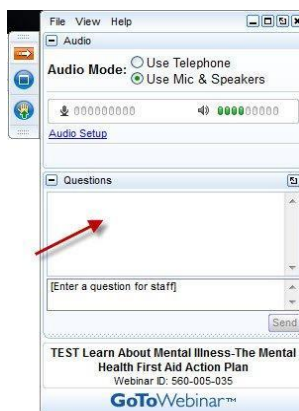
File View Help

Audio

Audio Mode: Use Telephone
Use Mic & Speakers

Audio Setup

Questions

[Enter a question for staff]

Send

TEST Learn About Mental Illness-The Mental Health First Aid Action Plan
Webinar ID: 560-005-035

GoToWebinar™